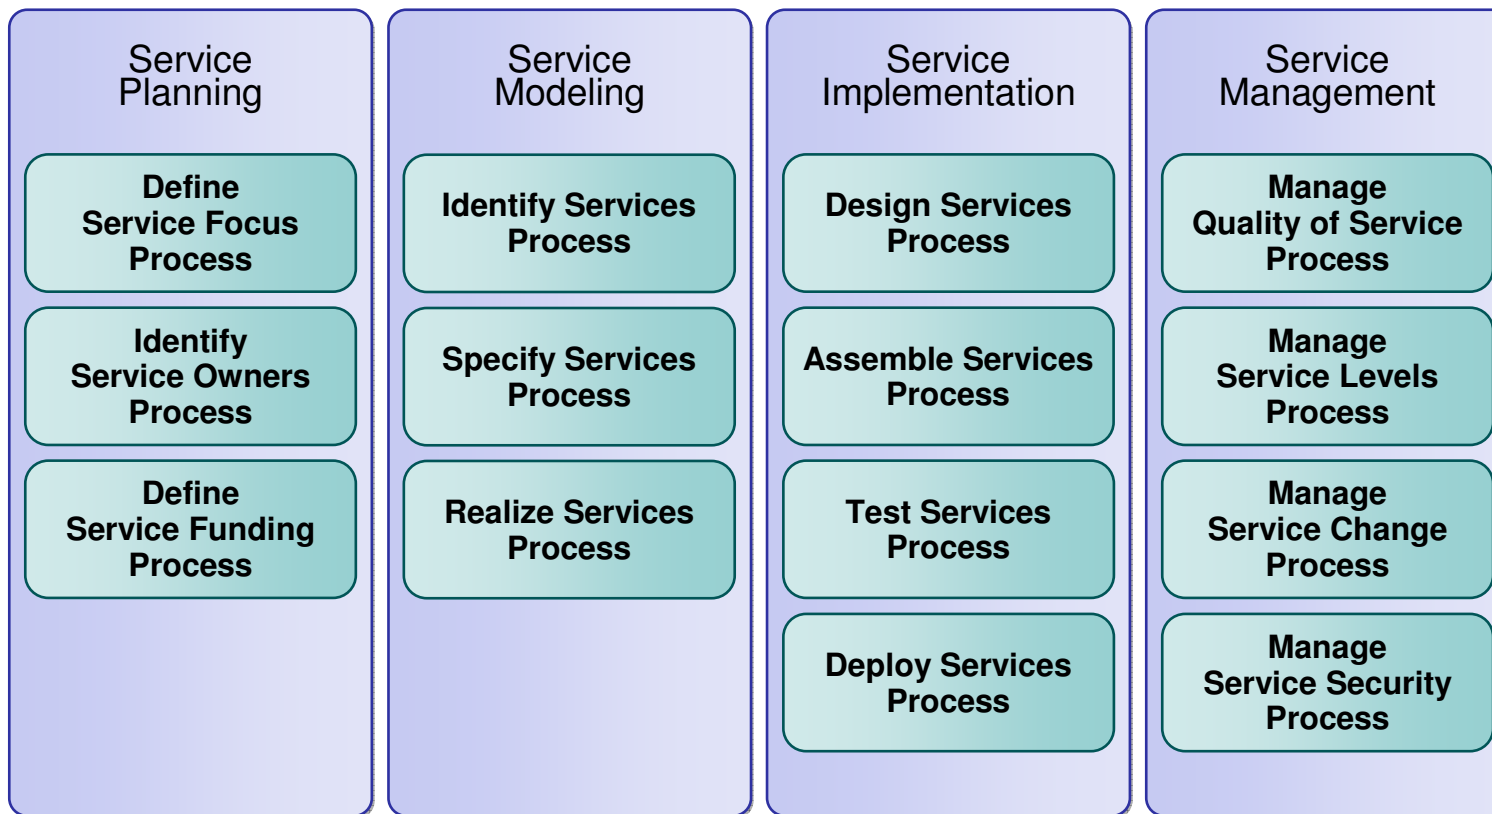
Service Planning

Define Service Focus Process

Identify Service Owners Process

Define Service Funding Process

Service Modeling

Identify Services Process

Specify Services Process

Realize Services Process

Service Implementation

Design Services Process

Assemble Services Process

Test Services Process

Deploy Services Process

Service Management

Manage Quality of Service Process

Manage Service Levels Process

Manage Service Change Process

Manage Service Security Process